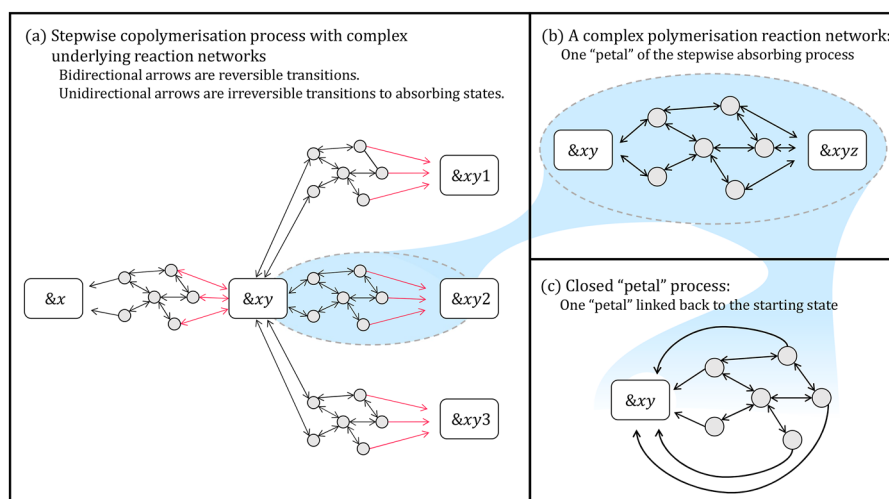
(a) Stepwise copolymerisation process with complex underlying reaction networks

Bidirectional arrows are reversible transitions.

Unidirectional arrows are irreversible transitions to absorbing states.

$\&x$

$\&xy$

$\&xy1$

$\&xy2$

$\&xy3$

(b) A complex polymerisation reaction network:

One "petal" of the stepwise absorbing process

$\&xy$

$\&xyz$

(c) Closed "petal" process:

One "petal" linked back to the starting state

$\&xy$